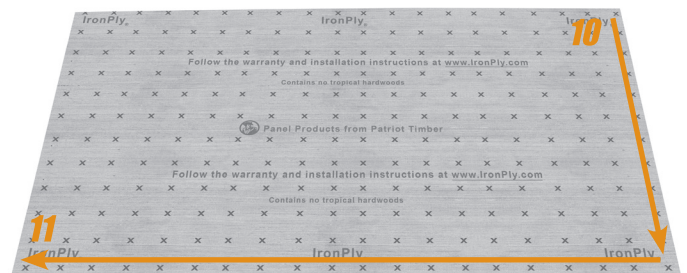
IronPly
IronPly
IronPly
10
Follow the warranty and installation instructions at www.IronPly.com
Contains no tropical hardwoods
Panel Products from Patriot Timber
Follow the warranty and installation instructions at www.IronPly.com
Contains no tropical hardwoods
11
IronPly
IronPly
IronPly